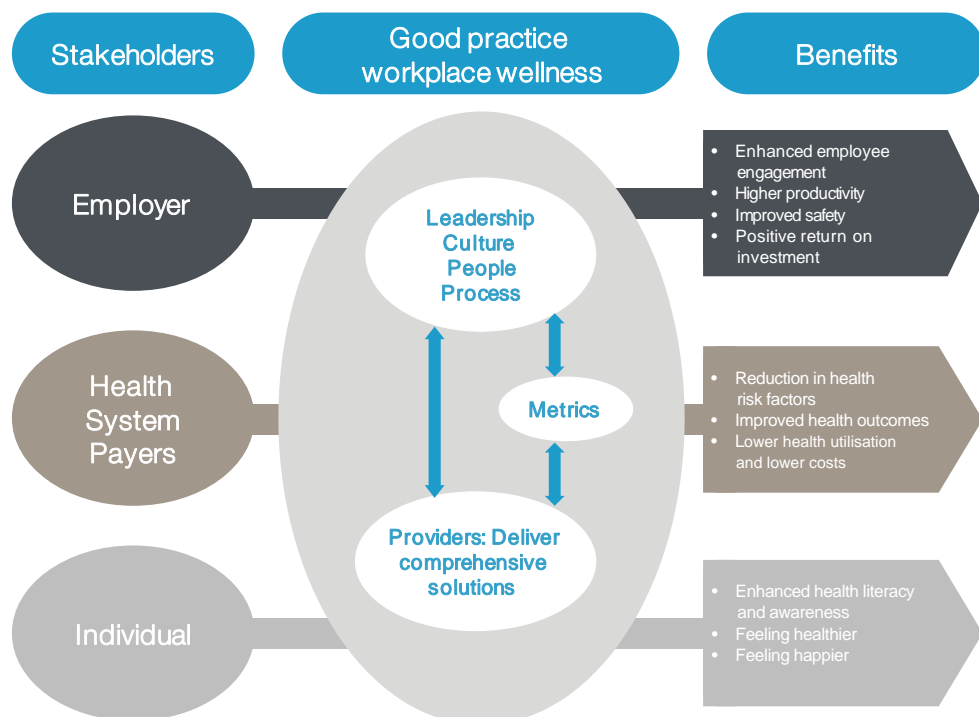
Stakeholders

Good practice workplace wellness

Benefits

Employer

Leadership
Culture
People
Process

- Enhanced employee engagement
- Higher productivity
- Improved safety
- Positive return on investment

Health System Payers

Metrics

- Reduction in health risk factors
- Improved health outcomes
- Lower health utilisation and lower costs

Providers: Deliver comprehensive solutions

Individual

- Enhanced health literacy and awareness
- Feeling healthier
- Feeling happier